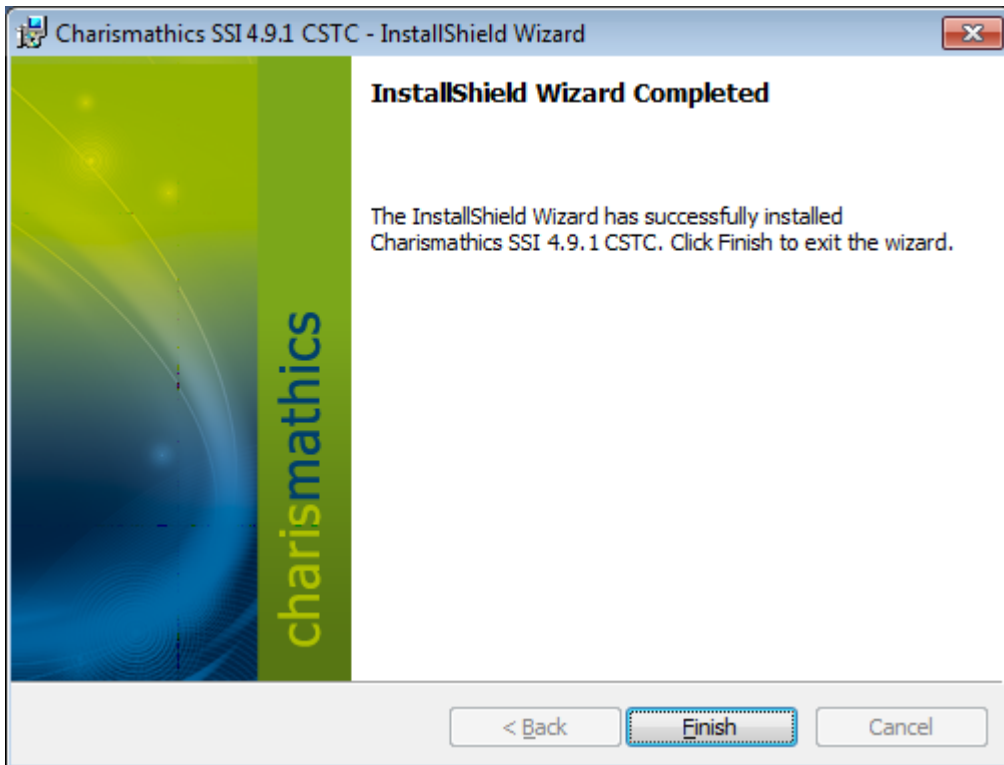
Charismathics SSI 4.9.1 CSTC - InstallShield Wizard

charismathics

InstallShield Wizard Completed

The InstallShield Wizard has successfully installed Charismathics SSI 4.9.1 CSTC. Click Finish to exit the wizard.

< Back

Finish

Cancel